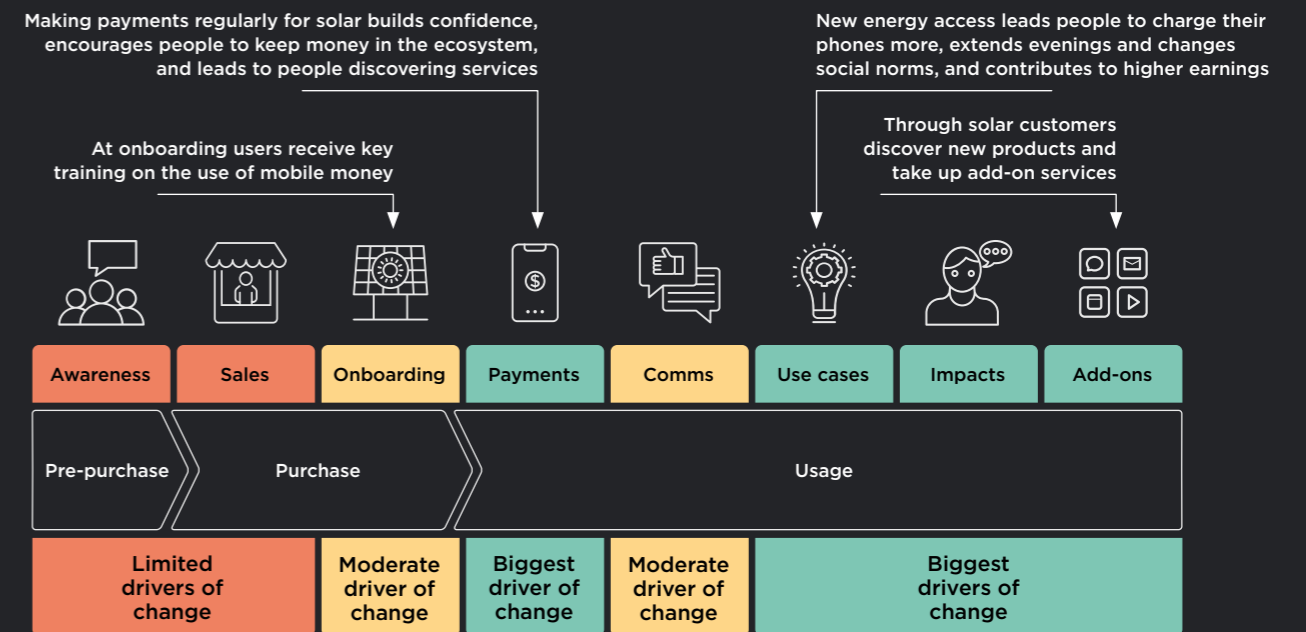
Making payments regularly for solar builds confidence, encourages people to keep money in the ecosystem, and leads to people discovering services

New energy access leads people to charge their phones more, extends evenings and changes social norms, and contributes to higher earnings

At onboarding users receive key training on the use of mobile money

Through solar customers discover new products and take up add-on services

$

Awareness

Sales

Onboarding

Payments

Comms

Use cases

Impacts

Add-ons

Pre-purchase

Purchase

Usage

Limited drivers of change

Moderate driver of change

Biggest driver of change

Moderate driver of change

Biggest drivers of change